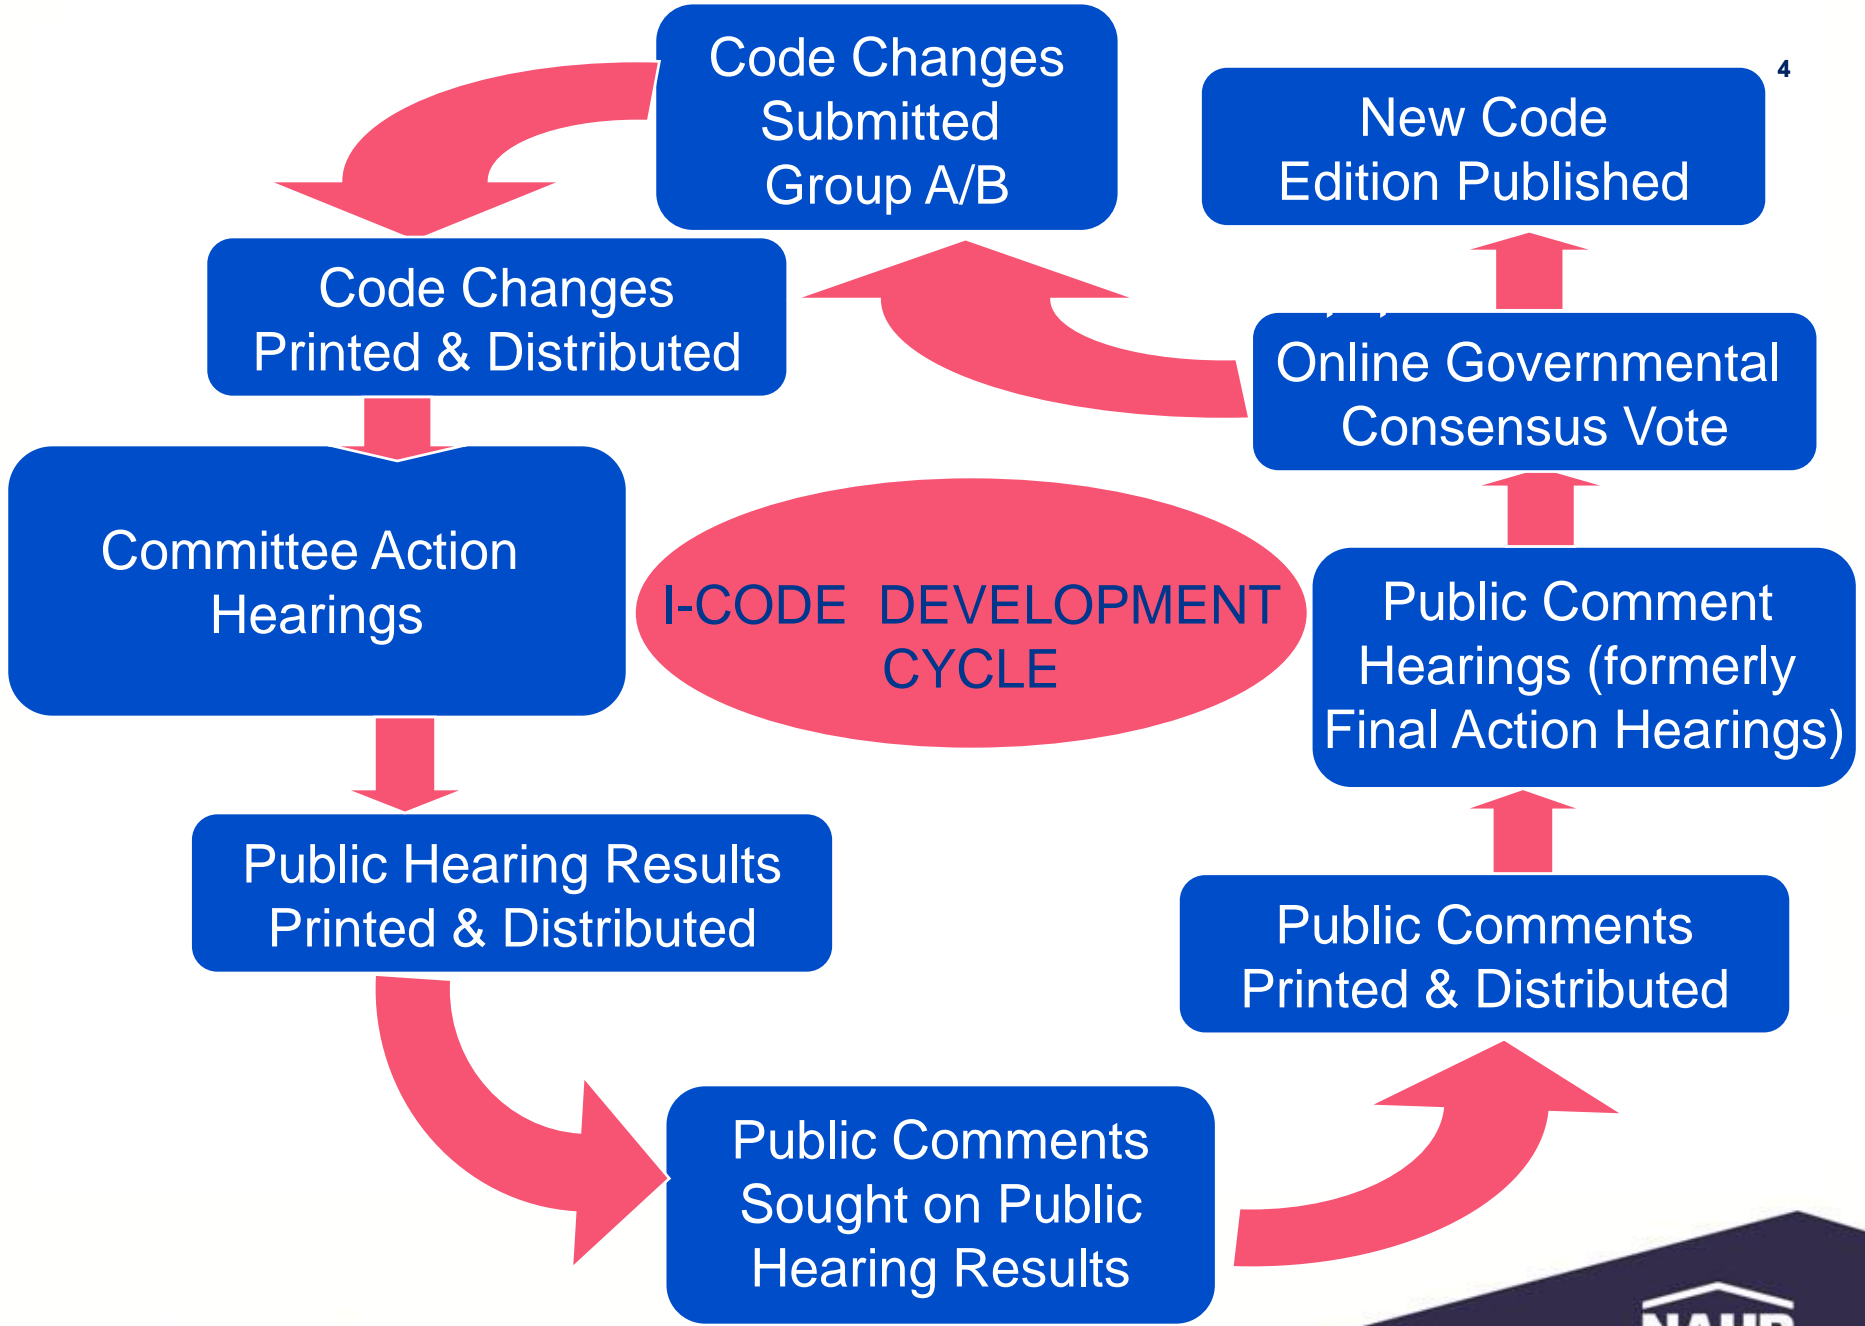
4

Code Changes Submitted Group A/B

New Code Edition Published

Code Changes Printed & Distributed

Online Governmental Consensus Vote

Committee Action Hearings

I-CODE DEVELOPMENT CYCLE

Public Comment Hearings (formerly Final Action Hearings)

Public Hearing Results Printed & Distributed

Public Comments Printed & Distributed

Public Comments Sought on Public Hearing Results

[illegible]